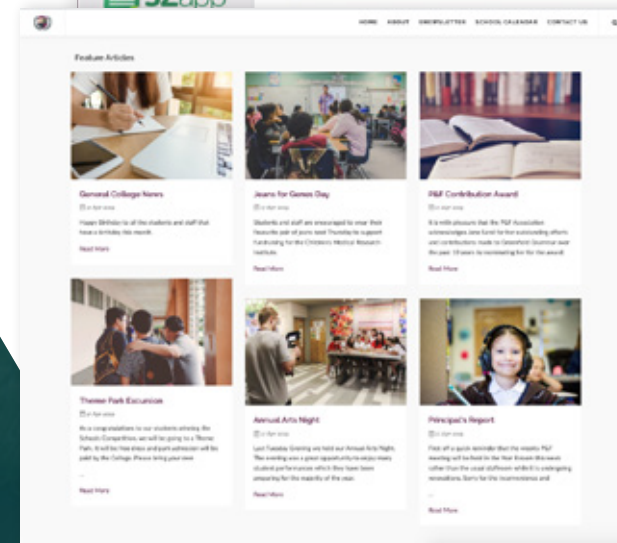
HOME ABOUT ENEWSLETTER SCHOOL CALENDAR CONTACT US

Feature Articles

General College News

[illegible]

Happy Birthday to all the students and staff that have a birthday this month.

Read More

Jeans for Genes Day

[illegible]

Students and staff are encouraged to wear their favourite pair of jeans next Thursday to support fundraising for the Children's Medical Research Institute.

Read More

P&F Contribution Award

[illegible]

It is with pleasure that the P&F Association acknowledges Jane Lund for her outstanding efforts and contributions made to Greenfield Grammar over the past 10 years by nominating her for the award.

Read More

Theme Park Excursion

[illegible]

As a congratulations to our students winning the Schools Competition, we will be going to a Theme Park. It will be free entry and park admission will be paid by the College. Please bring your own

...

Read More

Annual Arts Night

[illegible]

Last Tuesday Evening we held our Annual Arts Night. The evening was a great opportunity to enjoy many student performances which they have been preparing for the majority of the year.

Read More

Principal's Report

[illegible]

First off a quick reminder that the month's P&F meeting will be held in the Year Eleven this week rather than the usual staffroom whilst it is undergoing renovations. Sorry for the inconvenience and

...

Read More